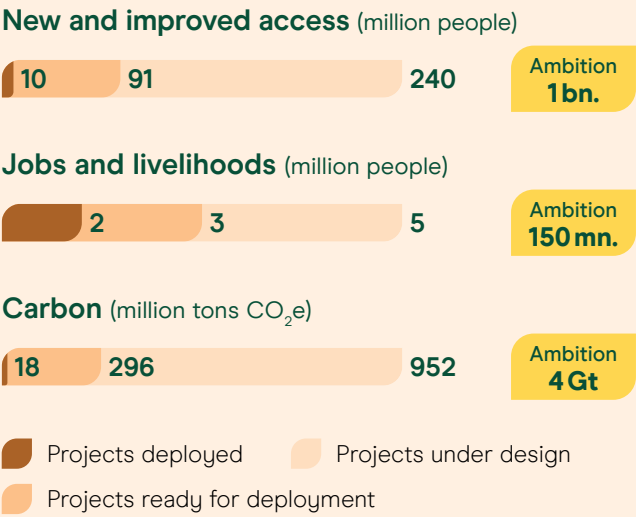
**New and improved access** (million people)

10 91 240

Ambition
1 bn.

**Jobs and livelihoods** (million people)

2 3 5

Ambition
150 mn.

**Carbon** (million tons $CO_2$e)

18 296 952

Ambition
4 Gt

Projects deployed
Projects under design
Projects ready for deployment